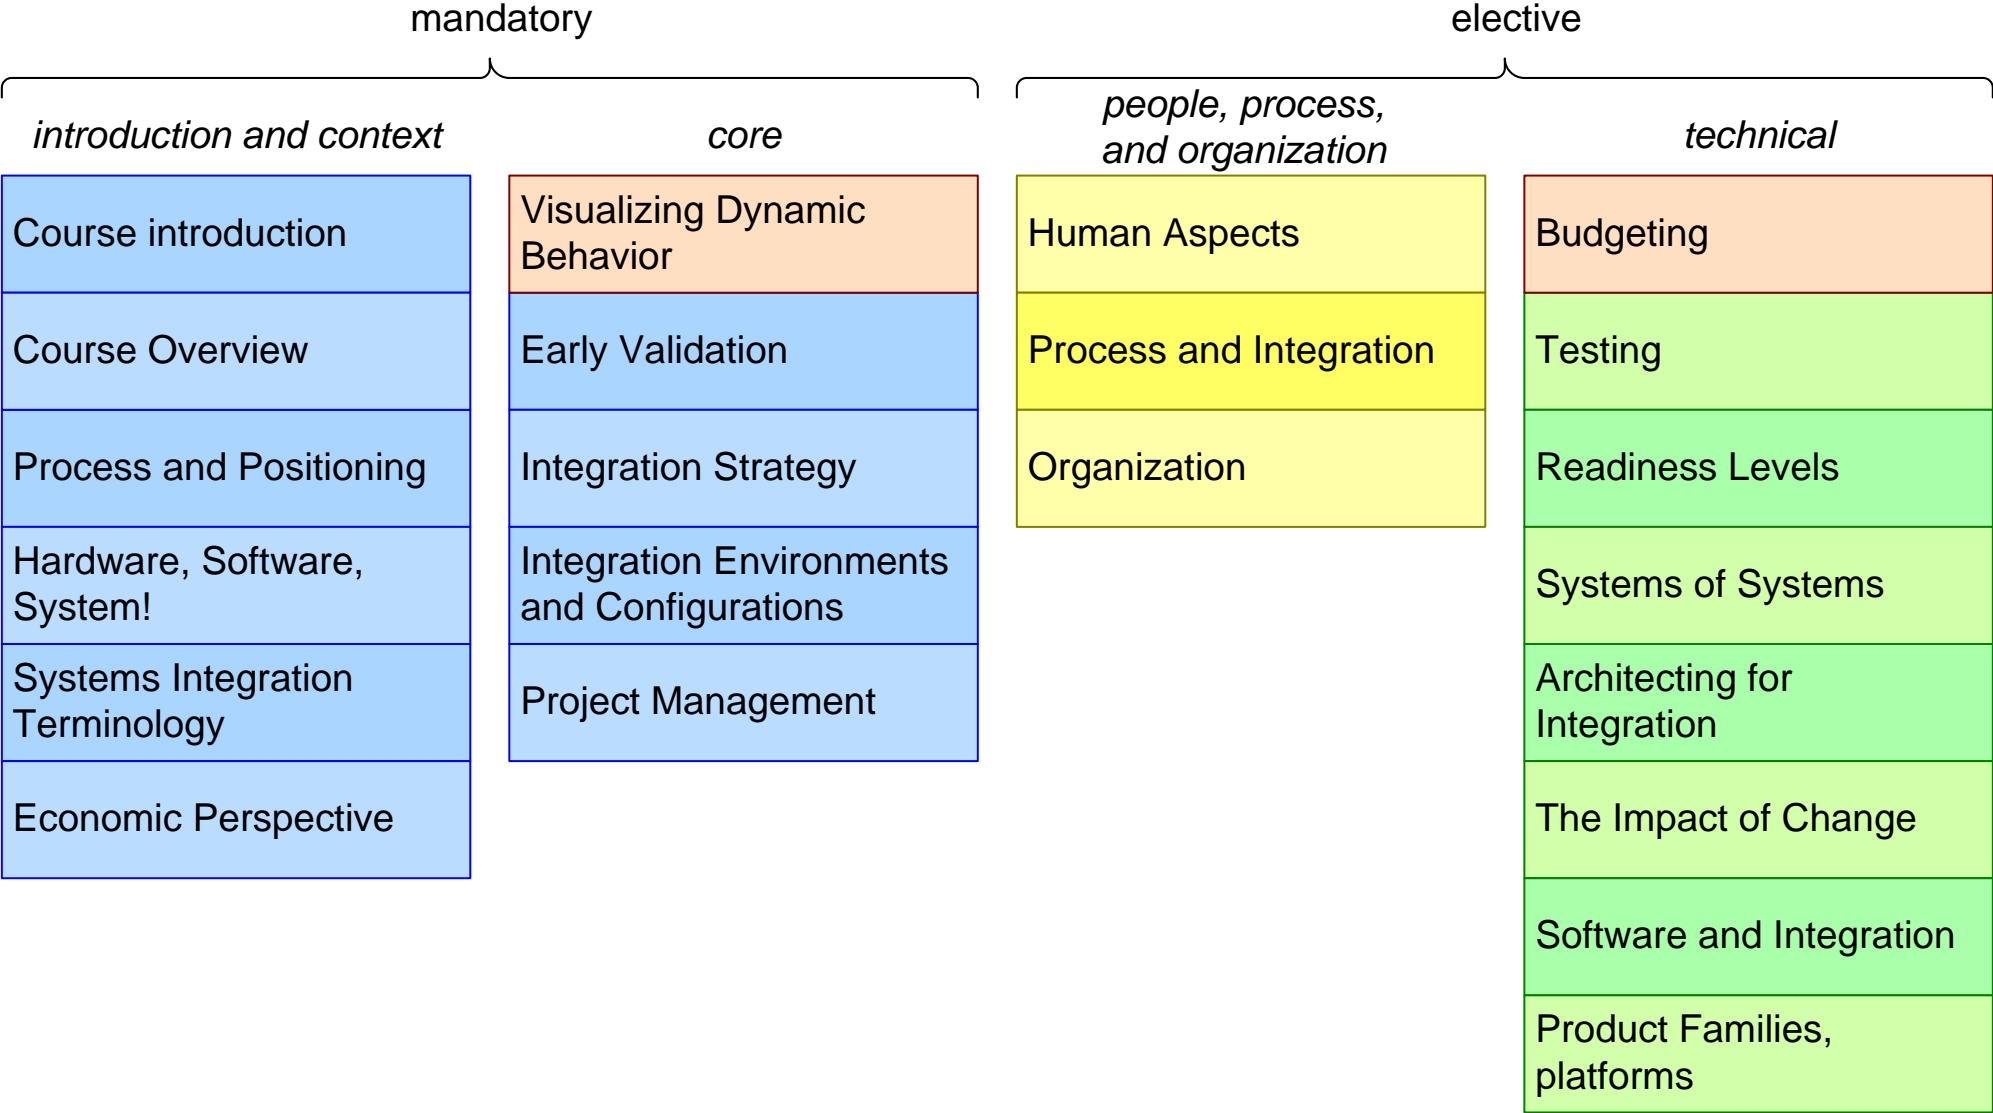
mandatory

elective

introduction and context

core

people, process, and organization

technical

Course introduction

Course Overview

Process and Positioning

Hardware, Software, System!

Systems Integration Terminology

Economic Perspective

Visualizing Dynamic Behavior

Early Validation

Integration Strategy

Integration Environments and Configurations

Project Management

Human Aspects

Process and Integration

Organization

Budgeting

Testing

Readiness Levels

Systems of Systems

Architecting for Integration

The Impact of Change

Software and Integration

Product Families, platforms